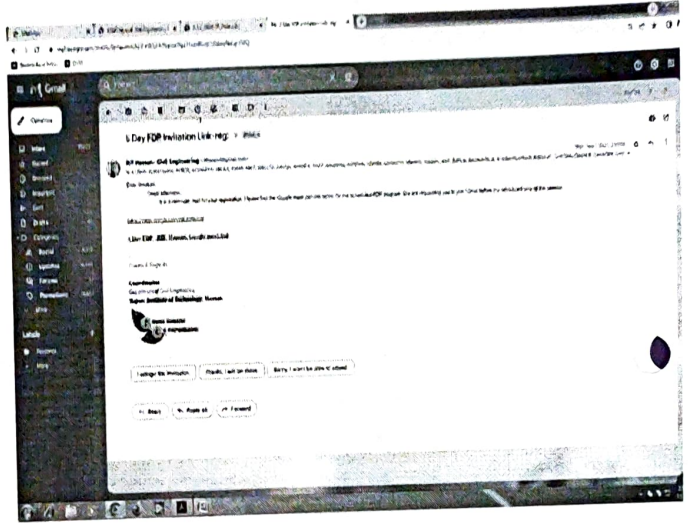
Gmail

Compose

Inbox

Starred

Snoozed

Important

Sent

Drafts

Categories

Social

Updates

Forums

Promotions

More

Labels

5 Day FDP Invitation Link reg: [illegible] Inbox

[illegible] Civil Engineering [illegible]

Dear Invitee,

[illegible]

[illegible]

Link FDP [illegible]

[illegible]

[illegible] Institute of Technology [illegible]

I accept the invitation

Thanks, I will be there

Sorry, I won't be able to attend

Reply

Reply all

Forward